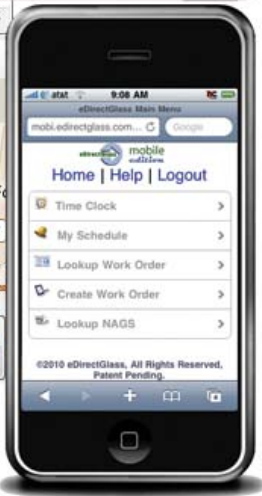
atat 9:08 AM
eDirectGlass Main Menu
mobi.edirectglass.com...
Google
eDirectGlass mobile edition
Home | Help | Logout
Time Clock
My Schedule
Lookup Work Order
Create Work Order
Lookup NAGS
©2010 eDirectGlass, All Rights Reserved, Patent Pending.